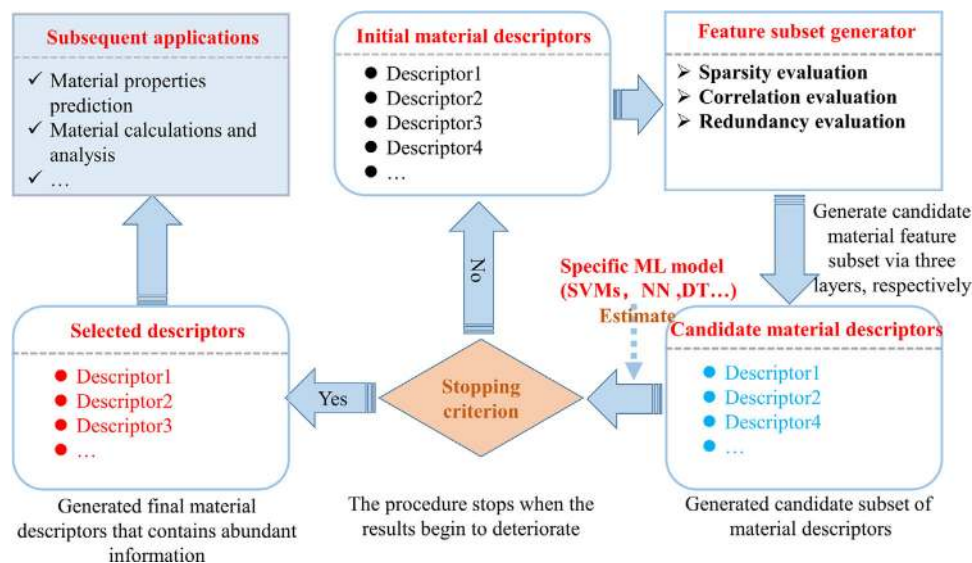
Subsequent applications

✓ Material properties prediction
✓ Material calculations and analysis
✓ …

Initial material descriptors

● Descriptor1
● Descriptor2
● Descriptor3
● Descriptor4
● …

Feature subset generator

➢ Sparsity evaluation
➢ Correlation evaluation
➢ Redundancy evaluation

Generate candidate material feature subset via three layers, respectively

No

Specific ML model (SVMs, NN ,DT…)

Estimate

Selected descriptors

● Descriptor1
● Descriptor2
● Descriptor3
● …

Yes

Stopping criterion

Candidate material descriptors

● Descriptor1
● Descriptor2
● Descriptor4
● …

Generated final material descriptors that contains abundant information

The procedure stops when the results begin to deteriorate

Generated candidate subset of material descriptors